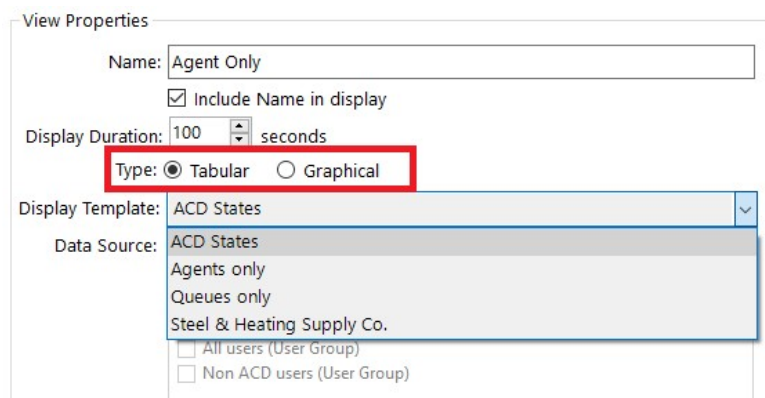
View Properties

Name: Agent Only

Include Name in display

Display Duration: 100 seconds

Type: Tabular Graphical

Display Template: ACD States

Data Source:

ACD States
Agents only
Queues only
Steel & Heating Supply Co.

All users (User Group)
Non ACD users (User Group)